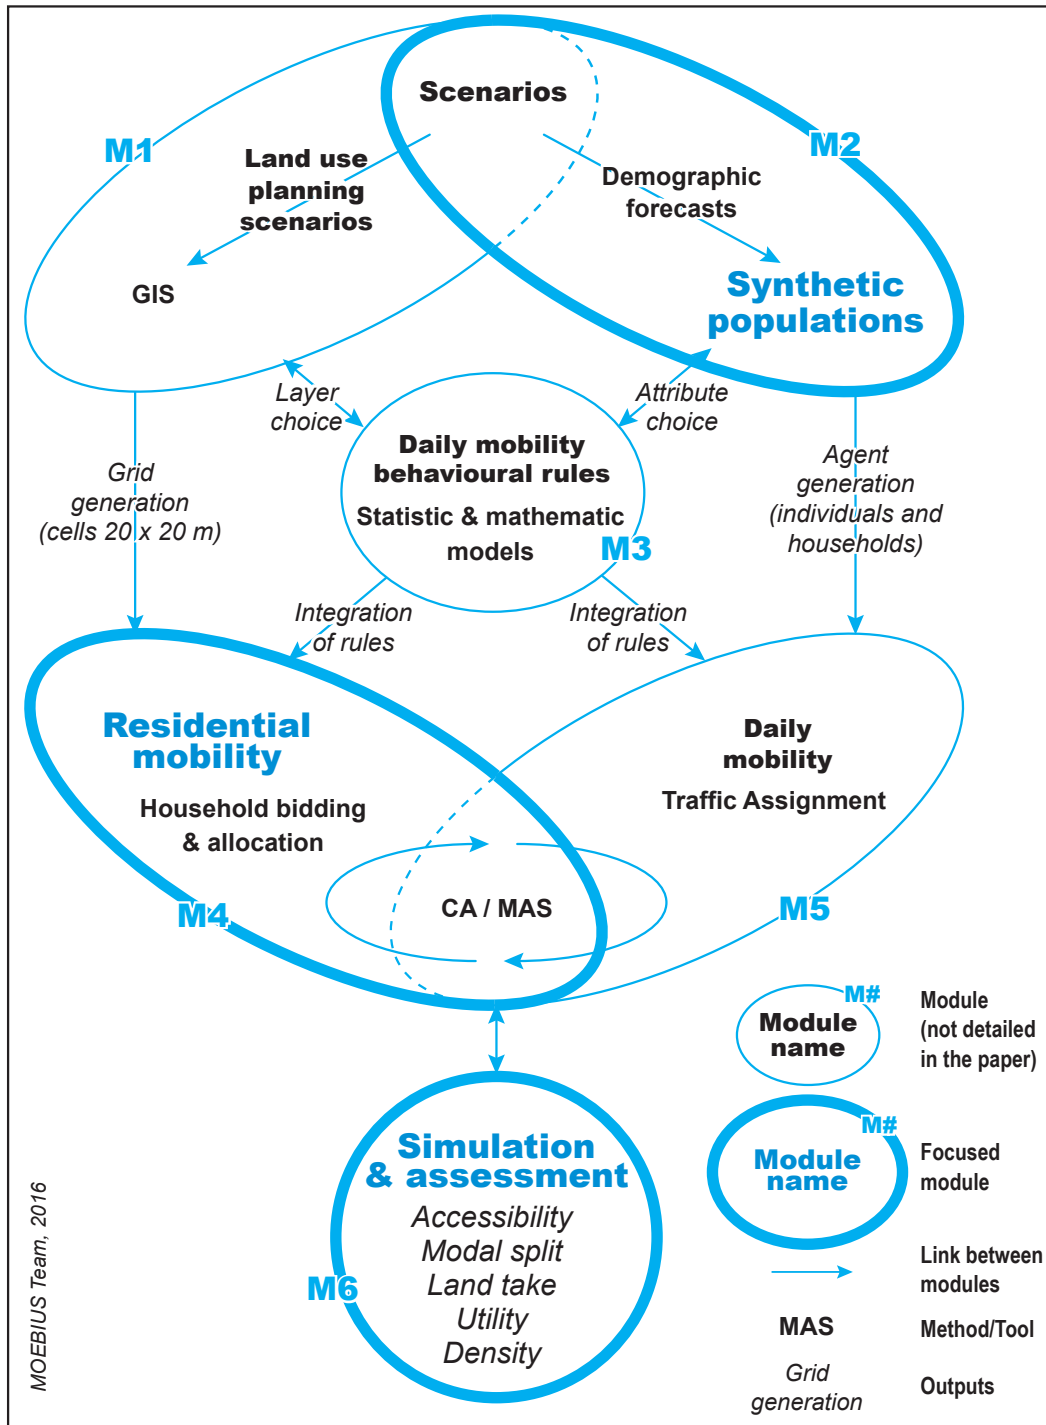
Scenarios

M1

Land use planning scenarios

GIS

M2

Demographic forecasts

Synthetic populations

Layer choice

Attribute choice

Daily mobility behavioural rules

Statistic & mathematic models

M3

Grid generation (cells 20 x 20 m)

Agent generation (individuals and households)

Integration of rules

Integration of rules

Residential mobility

Household bidding & allocation

Daily mobility

Traffic Assignment

CA / MAS

M4

M5

Module name
M#
Module (not detailed in the paper)

Module name
M#
Focused module

Link between modules

MAS
Method/Tool

Grid generation
Outputs

Simulation & assessment

Accessibility
Modal split
Land take
Utility
Density

M6

MOEBIUS Team, 2016